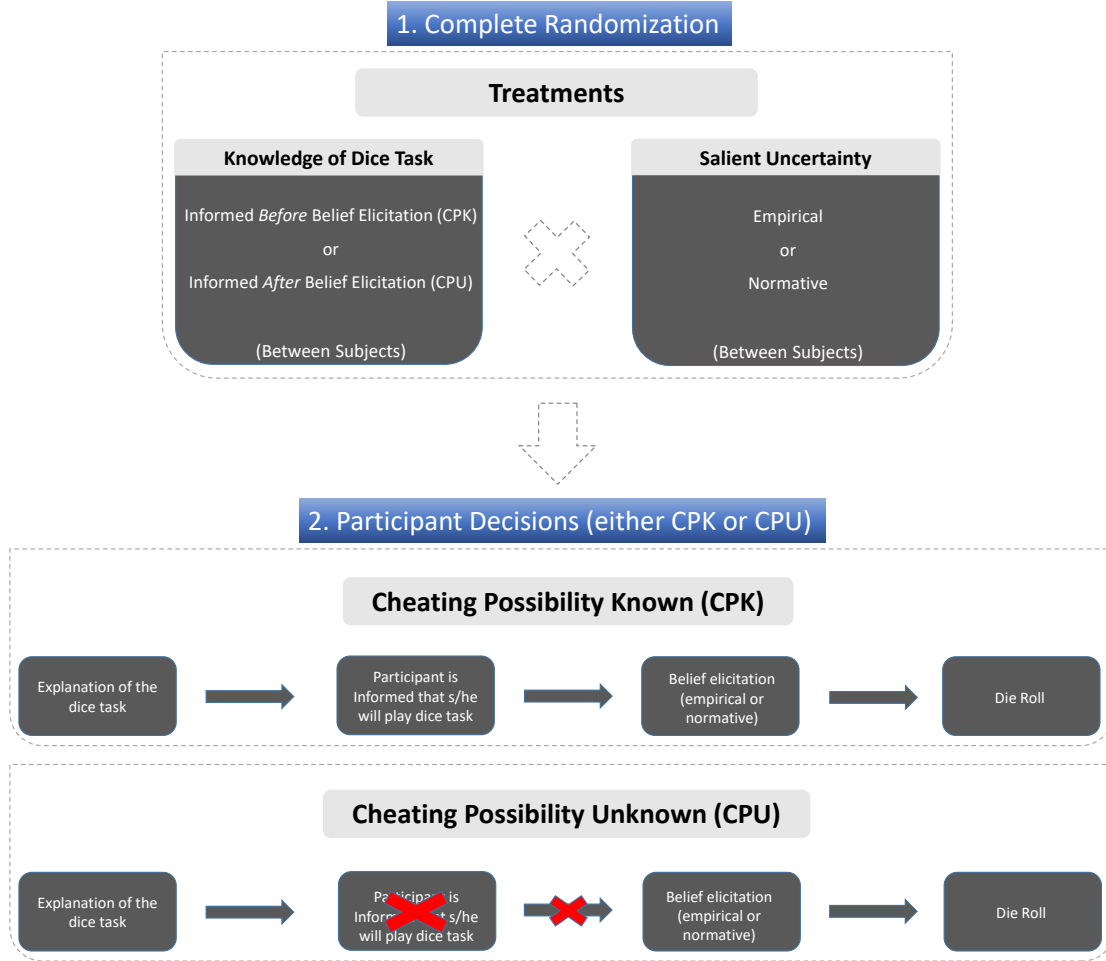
1. Complete Randomization

Treatments

Knowledge of Dice Task

Informed *Before* Belief Elicitation (CPK)
or
Informed *After* Belief Elicitation (CPU)

(Between Subjects)

Salient Uncertainty

Empirical
or
Normative

(Between Subjects)

2. Participant Decisions (either CPK or CPU)

Cheating Possibility Known (CPK)

Explanation of the dice task

Participant is Informed that s/he will play dice task

Belief elicitation (empirical or normative)

Die Roll

Cheating Possibility Unknown (CPU)

Explanation of the dice task

Partici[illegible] is Inform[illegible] s/he will play dice task

Belief elicitation (empirical or normative)

Die Roll